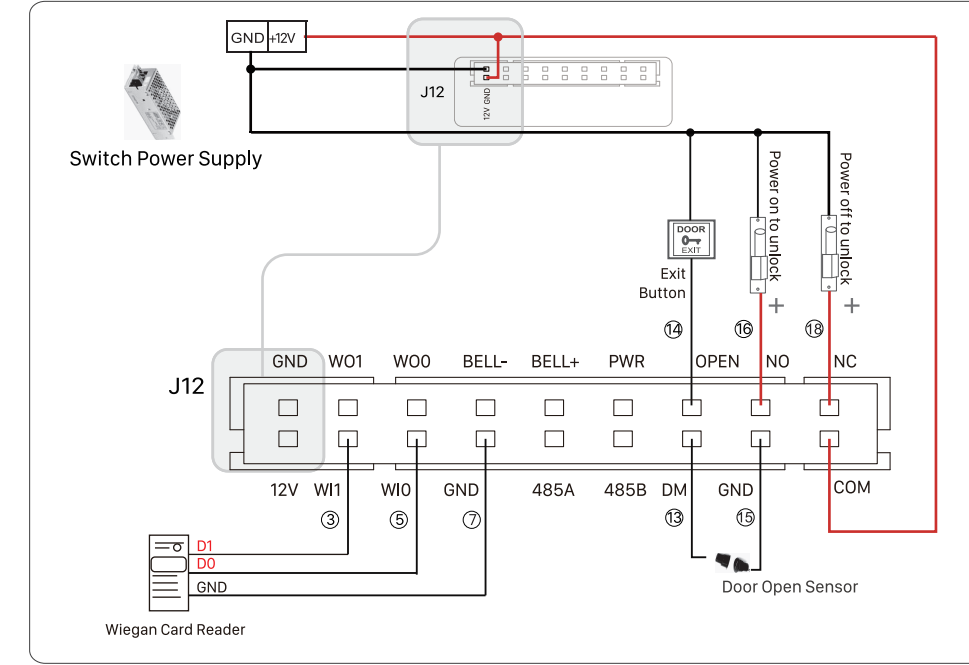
GND +12V

J12

12V GND

Switch Power Supply

DOOR EXIT

Exit Button

Power on to unlock

Power off to unlock

+

+

⑭ ⑯ ⑱

J12

GND WO1 WO0 BELL- BELL+ PWR OPEN NO NC

12V WI1 WI0 GND 485A 485B DM GND COM

③ ⑤ ⑦ ⑬ ⑮

D1
D0
GND

Wiegan Card Reader

Door Open Sensor